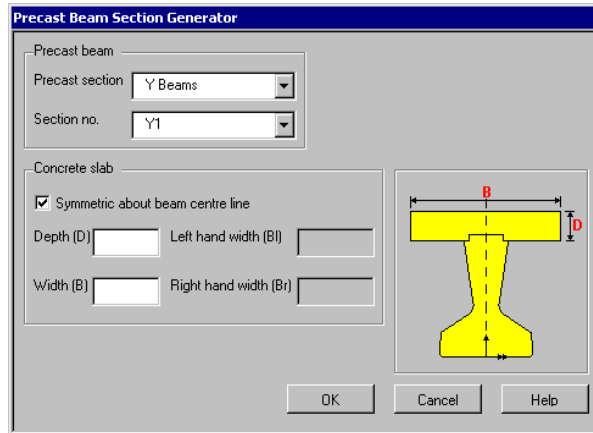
Precast Beam Section Generator

Precast beam

Precast section Y Beams

Section no. Y1

Concrete slab

Symmetric about beam centre line

Depth (D)

Left hand width (Bl)

Width (B)

Right hand width (Br)

B

D

OK

Cancel

Help